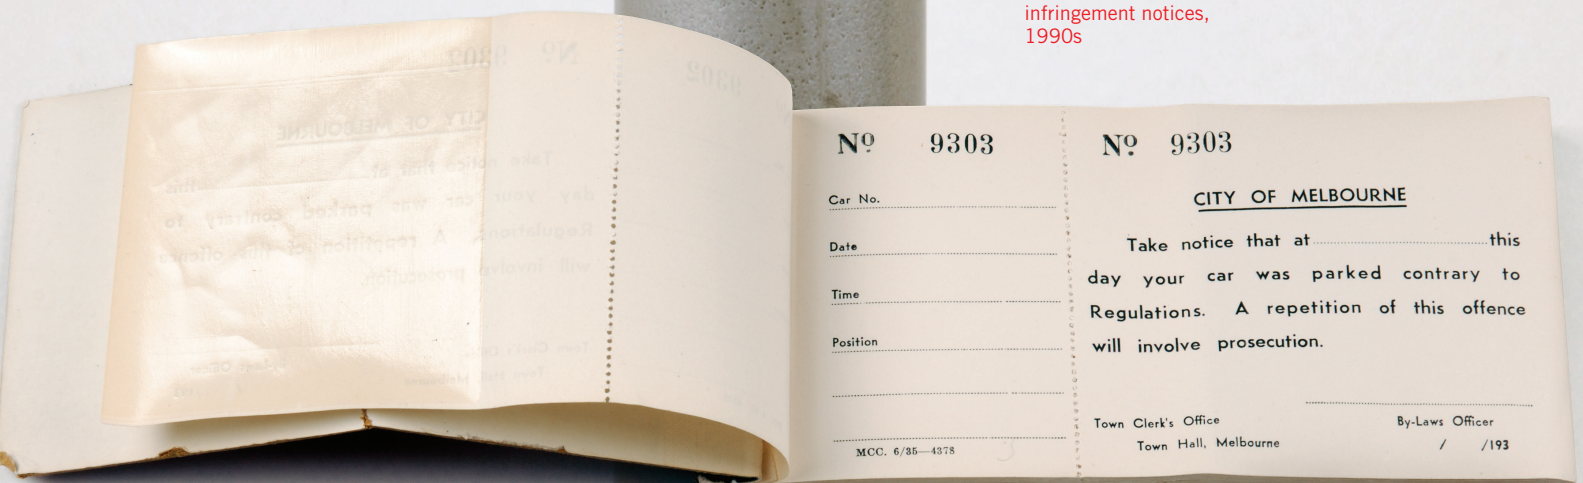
infringement notices, 1990s

Nº 9303

Car No.

Date

Time

Position

MCC. 6/35—4378

Nº 9303

CITY OF MELBOURNE

Take notice that at ..................... this day your car was parked contrary to Regulations. A repetition of this offence will involve prosecution.

Town Clerk's Office
Town Hall, Melbourne

By-Laws Officer
/ /193